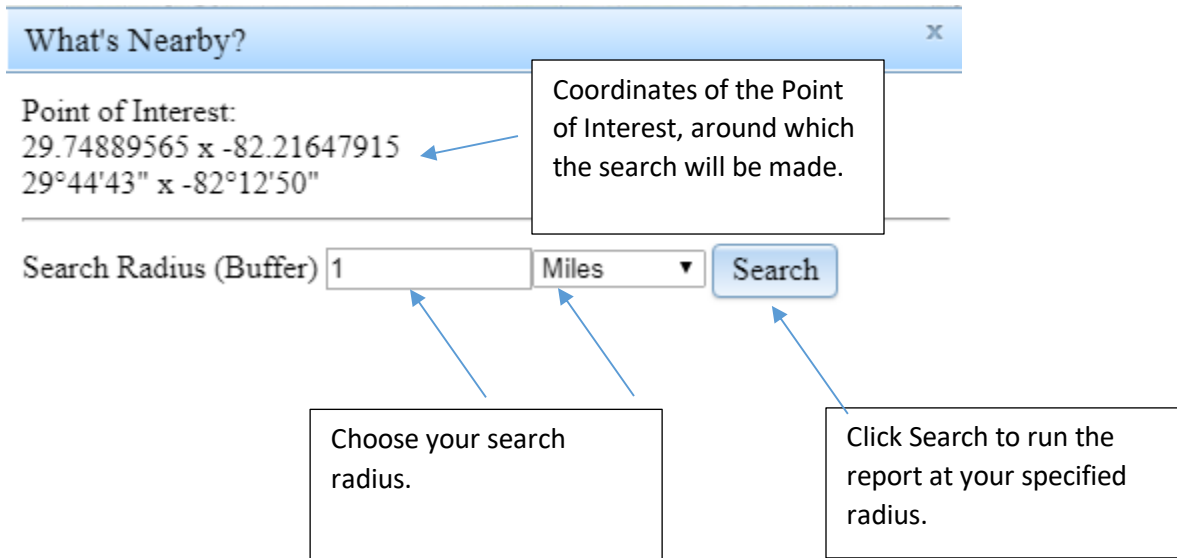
What's Nearby?

x

Point of Interest:
29.74889565 x -82.21647915
29°44'43" x -82°12'50"

Coordinates of the Point of Interest, around which the search will be made.

Search Radius (Buffer) 1 Miles ▼ Search

Choose your search radius.

Click Search to run the report at your specified radius.